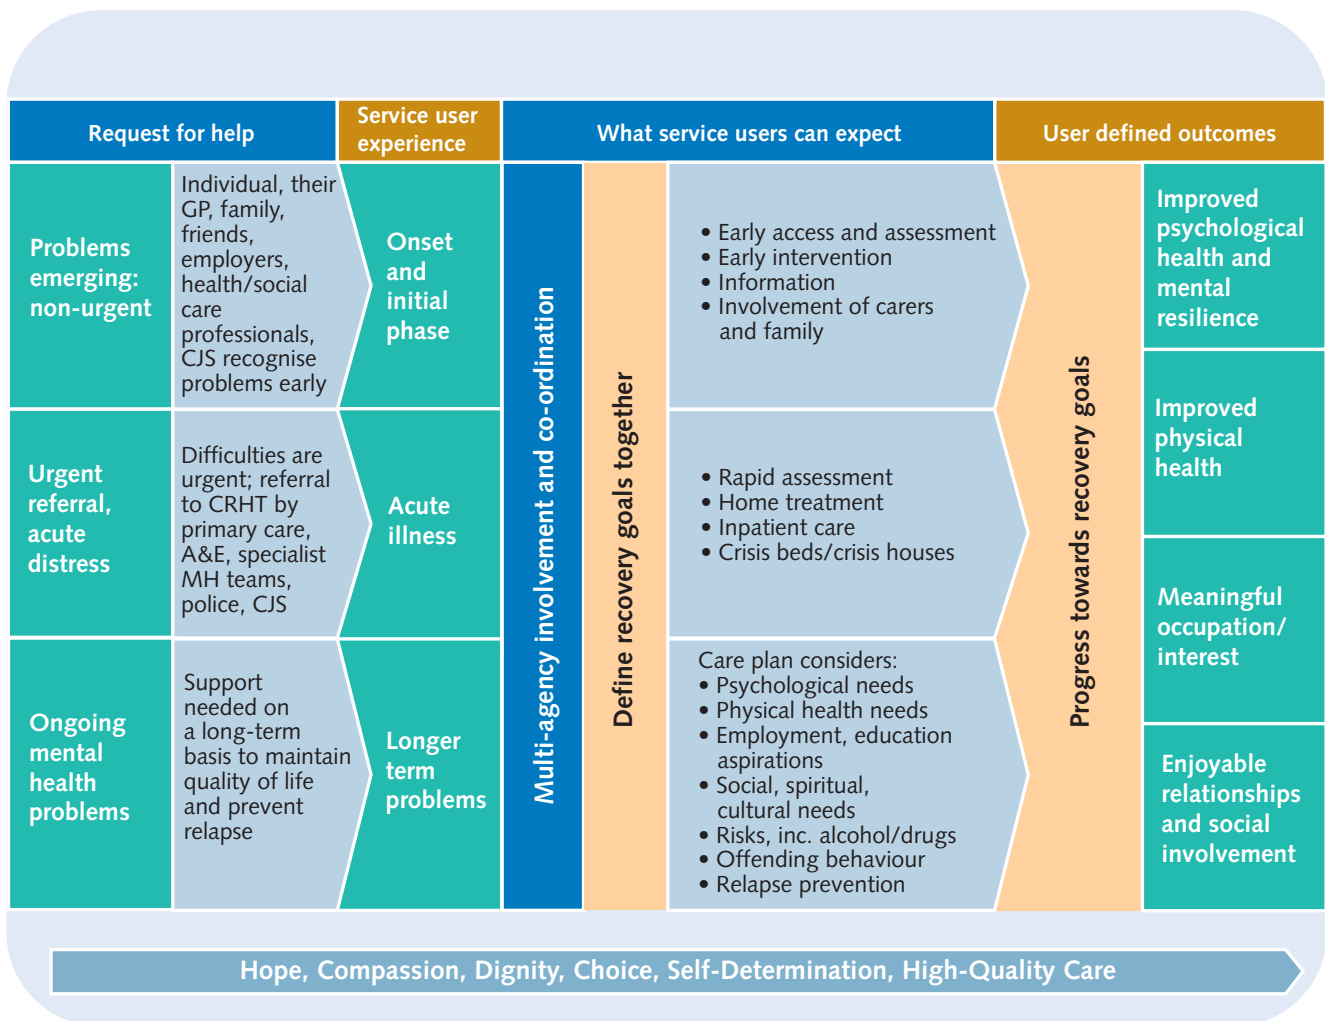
Request for help

Service user experience

What service users can expect

User defined outcomes

Problems emerging: non-urgent

Individual, their GP, family, friends, employers, health/social care professionals, CJS recognise problems early

Onset and initial phase

Urgent referral, acute distress

Difficulties are urgent; referral to CRHT by primary care, A&E, specialist MH teams, police, CJS

Acute illness

Ongoing mental health problems

Support needed on a long-term basis to maintain quality of life and prevent relapse

Longer term problems

Multi-agency involvement and co-ordination

Define recovery goals together

• Early access and assessment
• Early intervention
• Information
• Involvement of carers and family

• Rapid assessment
• Home treatment
• Inpatient care
• Crisis beds/crisis houses

Care plan considers:
• Psychological needs
• Physical health needs
• Employment, education aspirations
• Social, spiritual, cultural needs
• Risks, inc. alcohol/drugs
• Offending behaviour
• Relapse prevention

Progress towards recovery goals

Improved psychological health and mental resilience

Improved physical health

Meaningful occupation/ interest

Enjoyable relationships and social involvement

Hope, Compassion, Dignity, Choice, Self-Determination, High-Quality Care